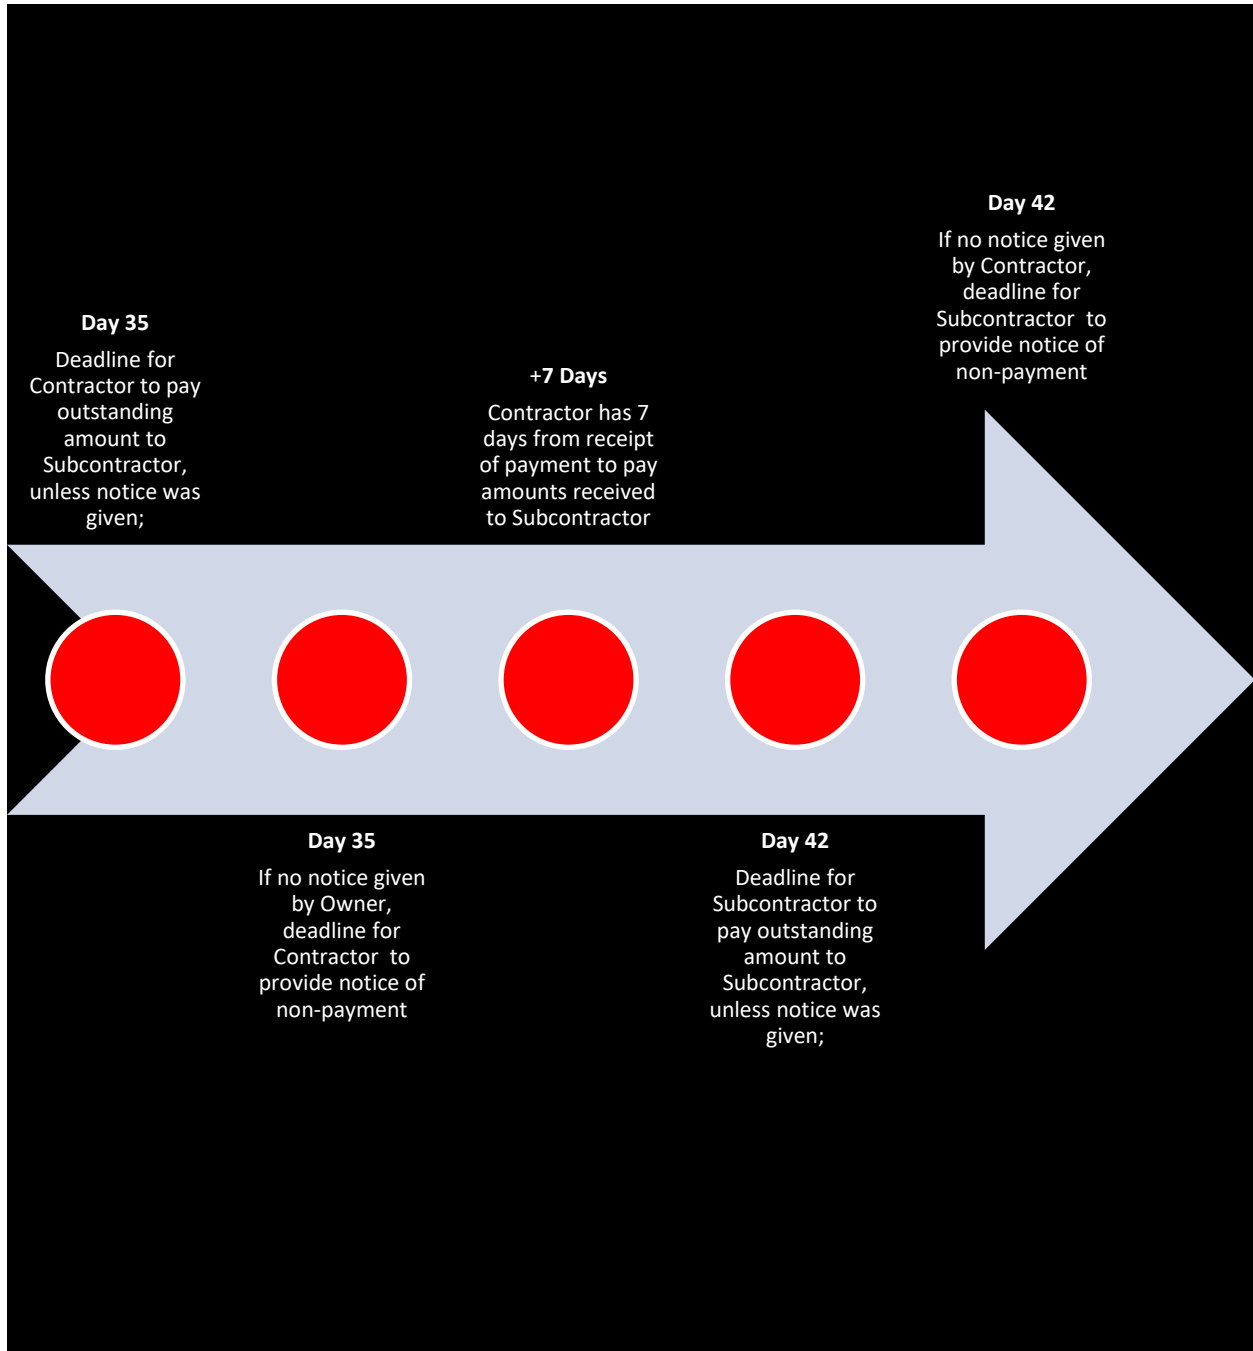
Day 35

Deadline for Contractor to pay outstanding amount to Subcontractor, unless notice was given;

Day 35

If no notice given by Owner, deadline for Contractor to provide notice of non-payment

+7 Days

Contractor has 7 days from receipt of payment to pay amounts received to Subcontractor

Day 42

Deadline for Subcontractor to pay outstanding amount to Subcontractor, unless notice was given;

Day 42

If no notice given by Contractor, deadline for Subcontractor to provide notice of non-payment